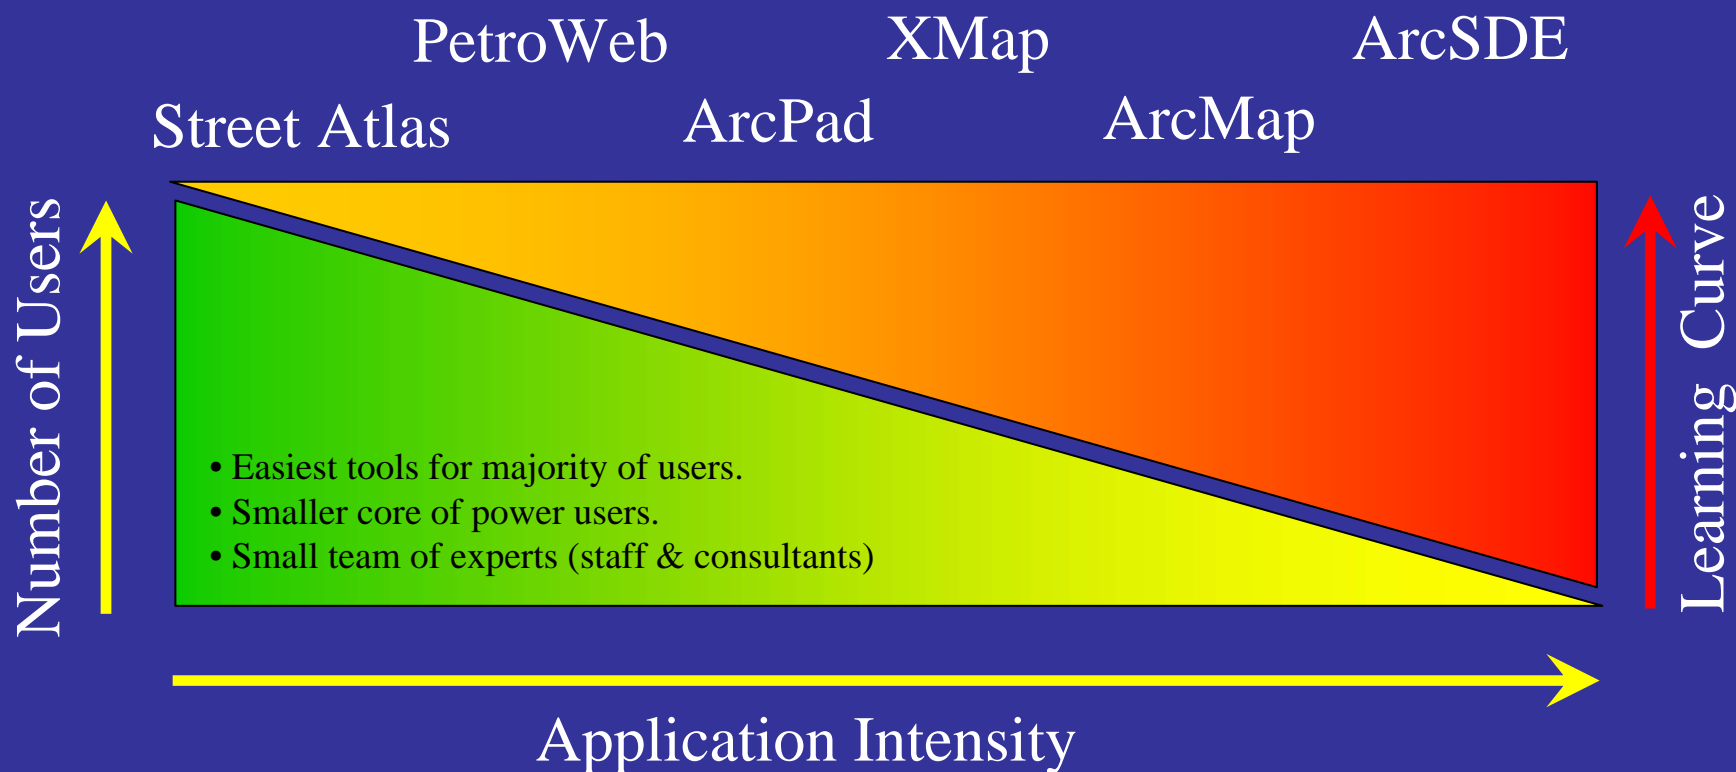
PetroWeb XMap ArcSDE

Street Atlas ArcPad ArcMap

Number of Users

• Easiest tools for majority of users.
• Smaller core of power users.
• Small team of experts (staff & consultants)

Learning Curve

Application Intensity